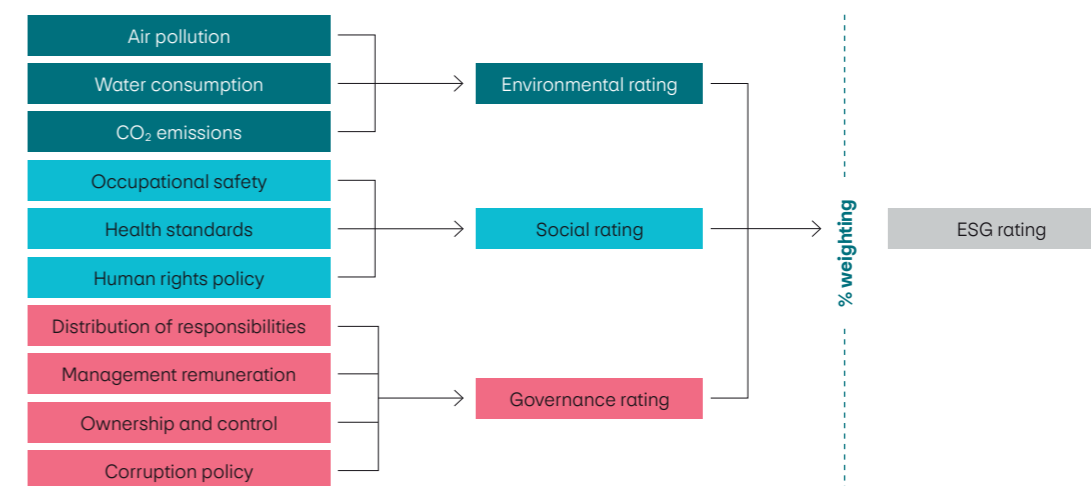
Air pollution

Water consumption

$CO_2$ emissions

Occupational safety

Health standards

Human rights policy

Distribution of responsibilities

Management remuneration

Ownership and control

Corruption policy

Environmental rating

Social rating

Governance rating

% weighting

ESG rating